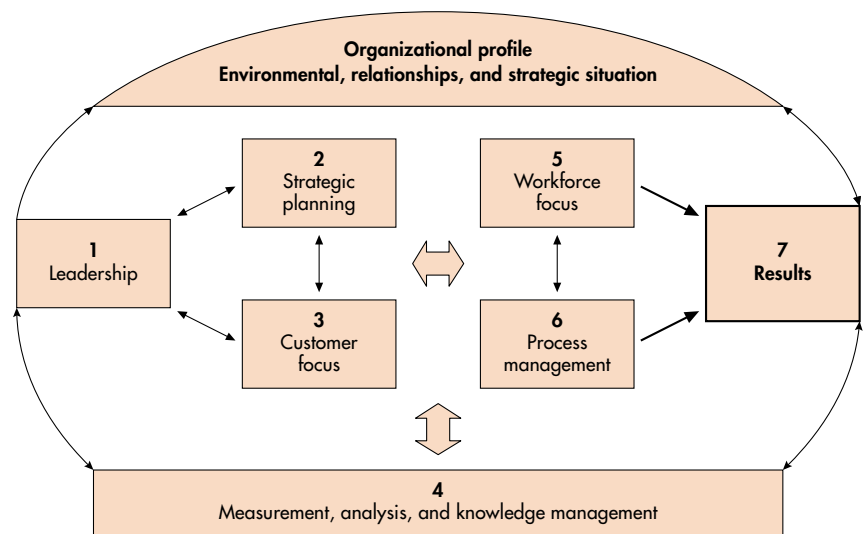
Organizational profile
Environmental, relationships, and strategic situation

1
Leadership

2
Strategic planning

3
Customer focus

5
Workforce focus

6
Process management

7
Results

4
Measurement, analysis, and knowledge management